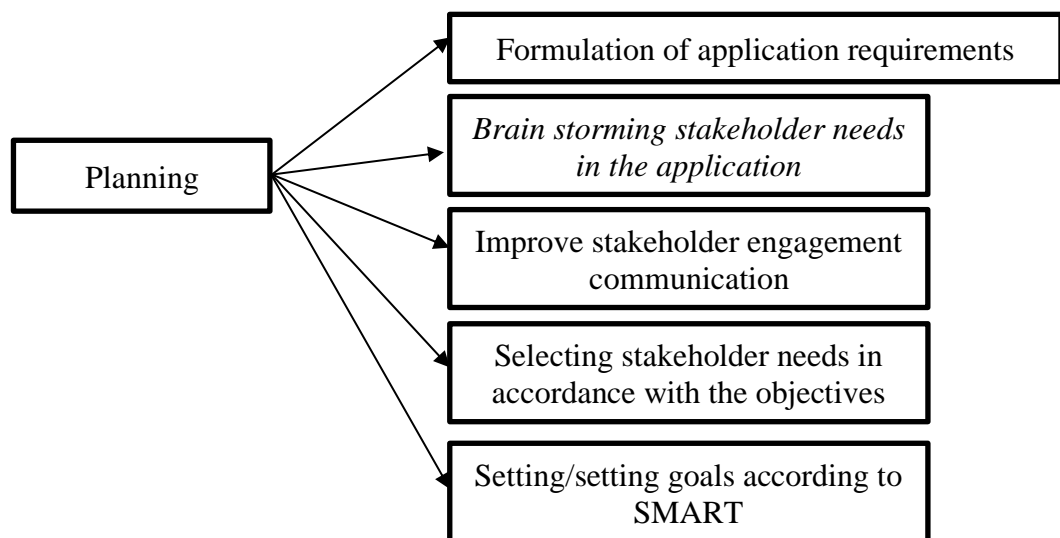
Planning

Formulation of application requirements

*Brain storming stakeholder needs in the application*

Improve stakeholder engagement communication

Selecting stakeholder needs in accordance with the objectives

Setting/setting goals according to SMART